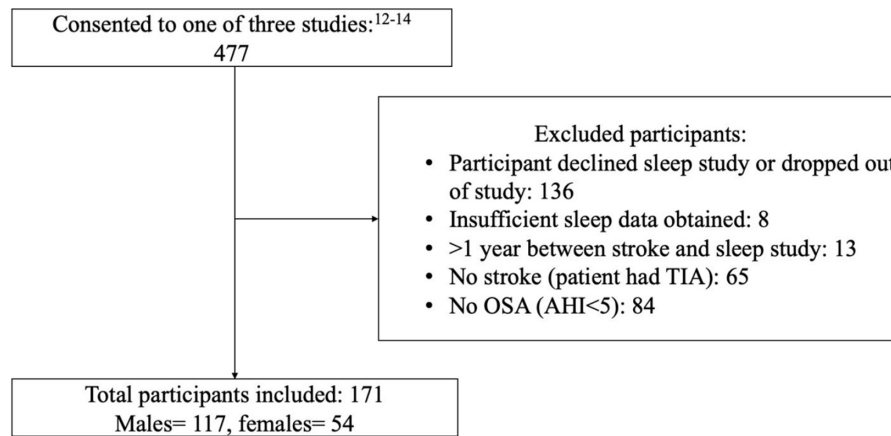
Consented to one of three studies:$^{12-14}$
477

Excluded participants:
• Participant declined sleep study or dropped out of study: 136
• Insufficient sleep data obtained: 8
• >1 year between stroke and sleep study: 13
• No stroke (patient had TIA): 65
• No OSA (AHI<5): 84

Total participants included: 171
Males= 117, females= 54